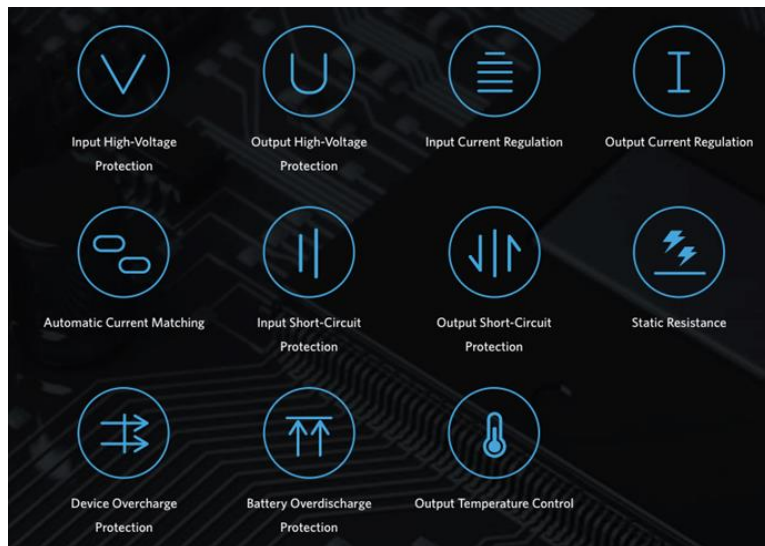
V

Input High-Voltage Protection

U

Output High-Voltage Protection

Input Current Regulation

I

Output Current Regulation

Automatic Current Matching

Input Short-Circuit Protection

Output Short-Circuit Protection

Static Resistance

Device Overcharge Protection

Battery Overdischarge Protection

Output Temperature Control